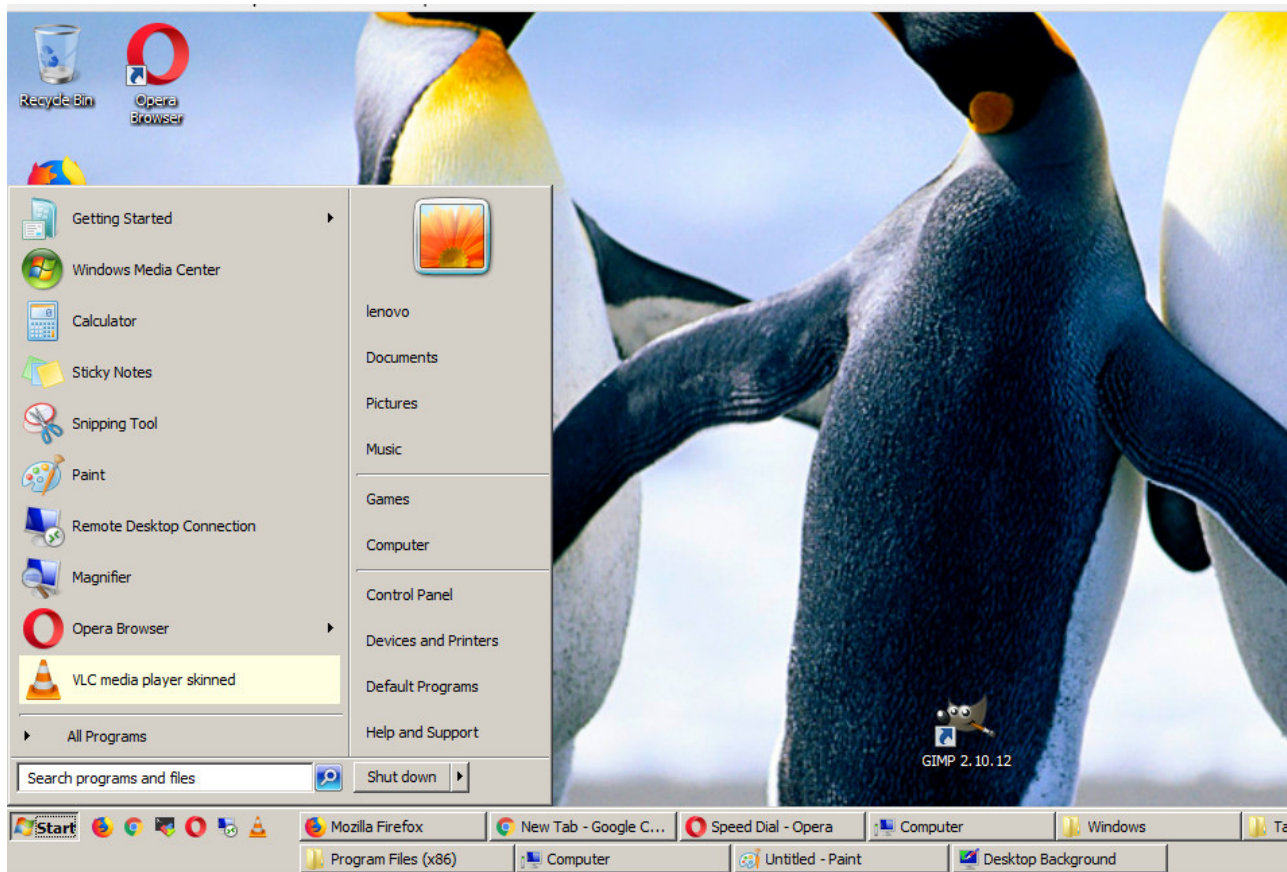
Recycle Bin

Opera Browser

Getting Started

Windows Media Center

Calculator

Sticky Notes

Snipping Tool

Paint

Remote Desktop Connection

Magnifier

Opera Browser

VLC media player skinned

All Programs

Search programs and files

lenovo

Documents

Pictures

Music

Games

Computer

Control Panel

Devices and Printers

Default Programs

Help and Support

Shut down

GIMP 2.10.12

Start

Mozilla Firefox

New Tab - Google C...

Speed Dial - Opera

Computer

Windows

Ta

Program Files (x86)

Computer

Untitled - Paint

Desktop Background